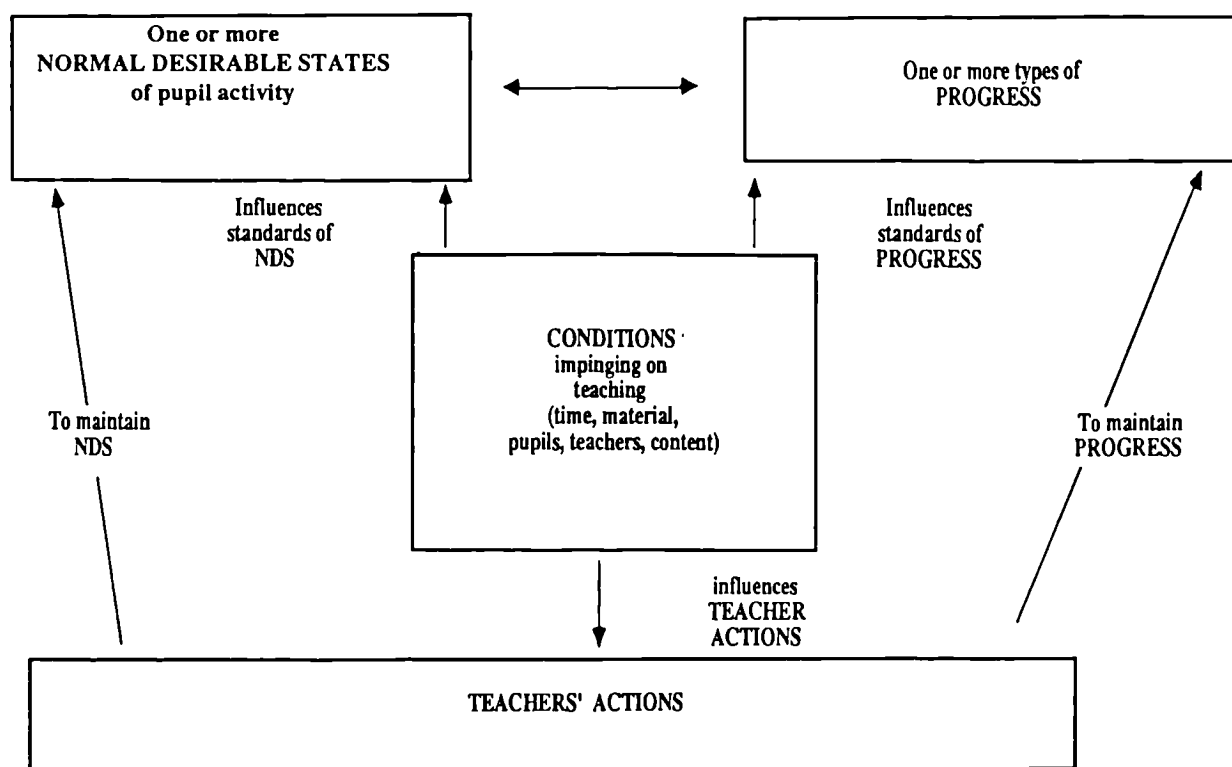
One or more
NORMAL DESIRABLE STATES
of pupil activity

One or more types of
PROGRESS

Influences
standards of
NDS

Influences
standards of
PROGRESS

CONDITIONS
impinging on
teaching
(time, material,
pupils, teachers, content)

To maintain
NDS

To maintain
PROGRESS

influences
TEACHER
ACTIONS

TEACHERS' ACTIONS